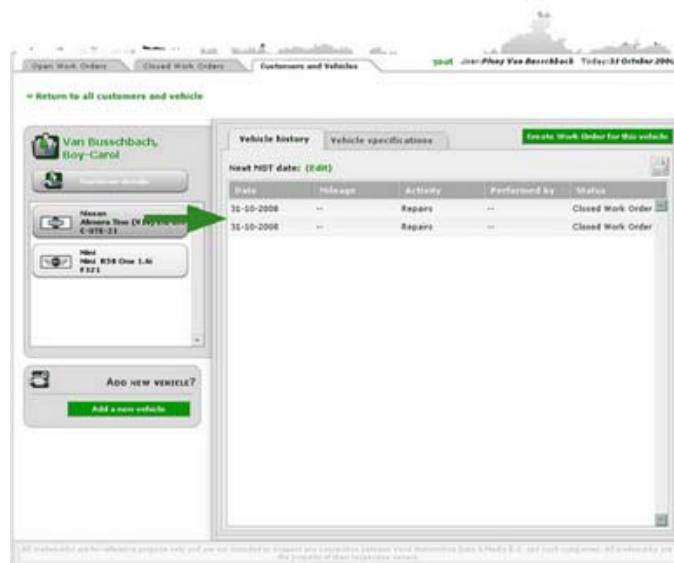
Open Work Orders | Closed Work Orders | Customers and Vehicles

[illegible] User: Pieny Van Busschbach Today: 31 October 200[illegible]

« Return to all customers and vehicle

Van Busschbach, Boy-Carol

Customer details

Nissan
Almera Tino (V10) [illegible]
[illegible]-078-21

Mini
Mini R56 One 1.4i
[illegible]

Add new vehicle?

Add a new vehicle

Vehicle history | Vehicle specifications

Create Work Order for this vehicle

Next MOT date: (Edit)

| Date | Mileage | Activity | Performed by | Status |
|---|---|---|---|---|
| 31-10-2008 | -- | Repairs | -- | Closed Work Order |
| 31-10-2008 | -- | Repairs | -- | Closed Work Order |

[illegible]